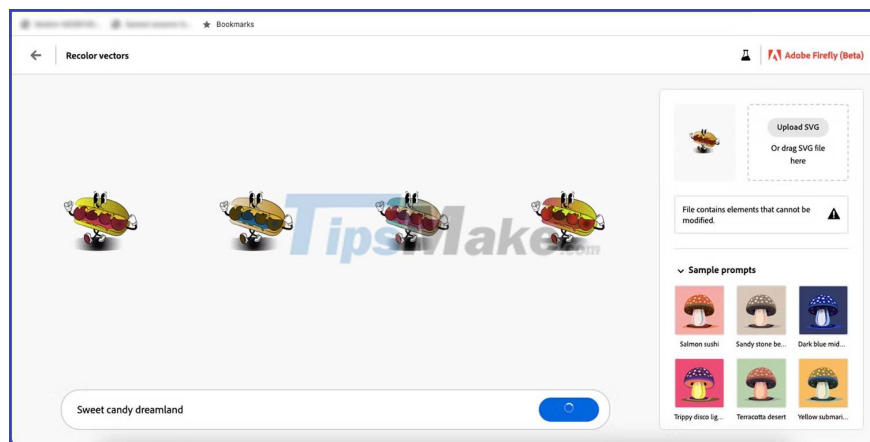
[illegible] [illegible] Bookmarks

Recolor vectors

Adobe Firefly (Beta)

TipsMake.com

Upload SVG

Or drag SVG file here

File contains elements that cannot be modified.

Sample prompts

Salmon sushi

Sandy stone be...

Dark blue mid...

Trippy disco lig...

Terracotta desert

Yellow submari...

Sweet candy dreamland